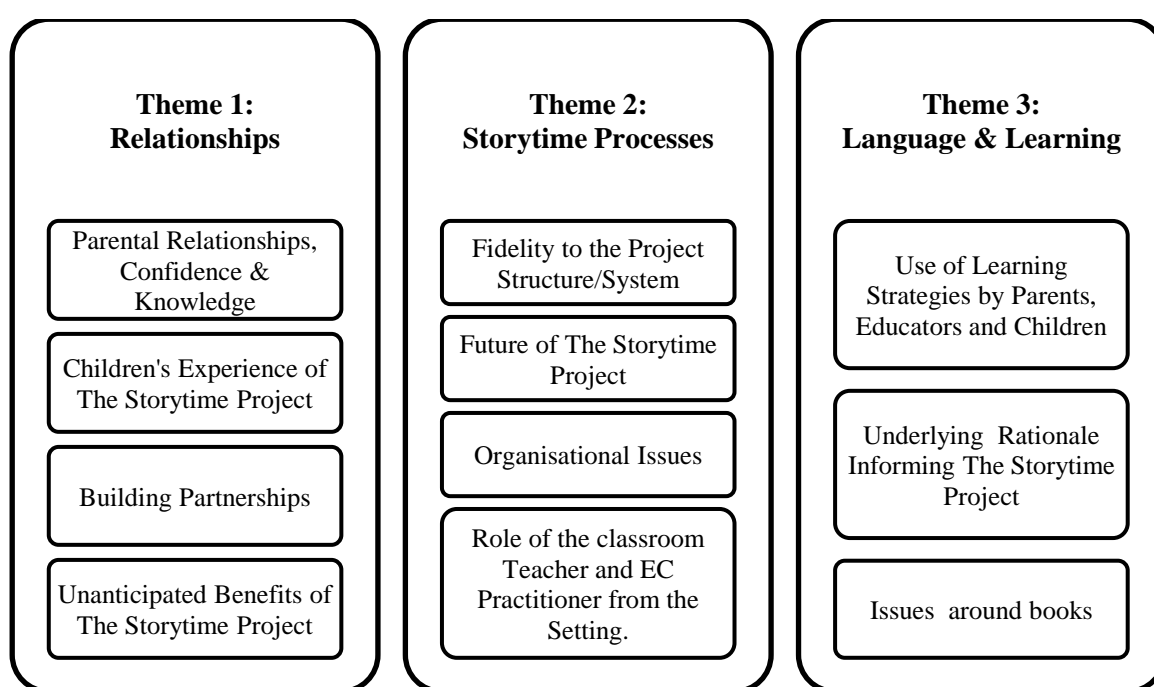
Theme 1:
Relationships

Parental Relationships, Confidence & Knowledge

Children's Experience of The Storytime Project

Building Partnerships

Unanticipated Benefits of The Storytime Project

Theme 2:
Storytime Processes

Fidelity to the Project Structure/System

Future of The Storytime Project

Organisational Issues

Role of the classroom Teacher and EC Practitioner from the Setting.

Theme 3:
Language & Learning

Use of Learning Strategies by Parents, Educators and Children

Underlying Rationale Informing The Storytime Project

Issues around books